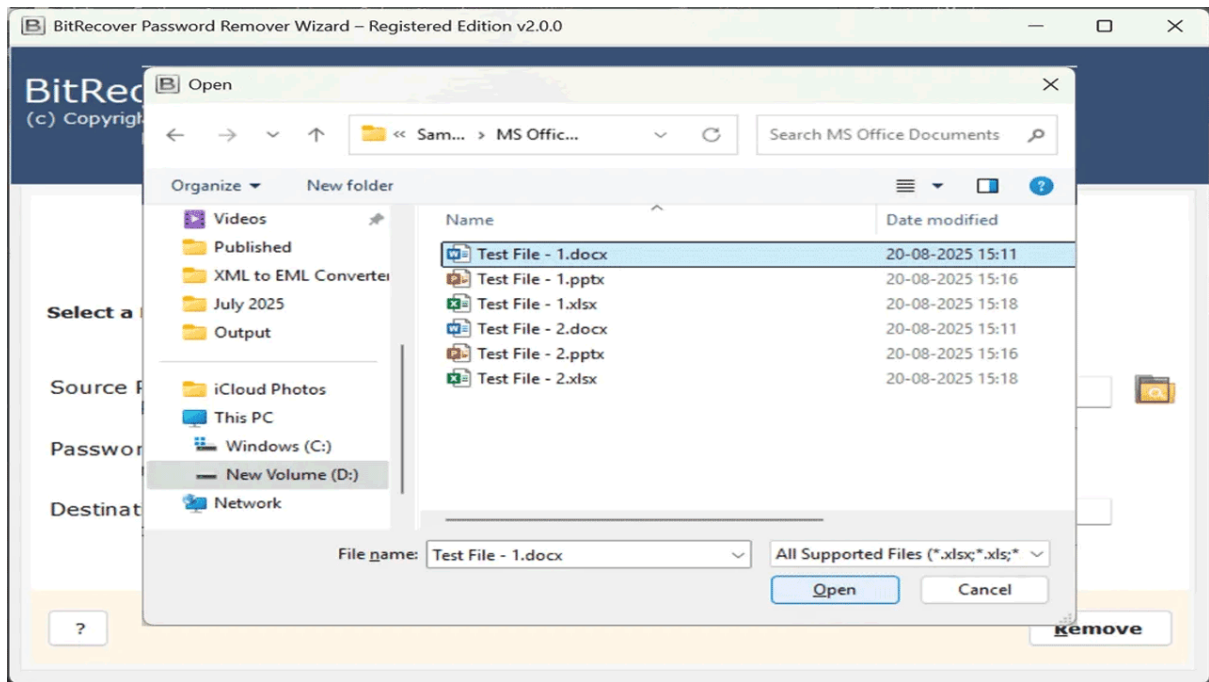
BitRecover Password Remover Wizard – Registered Edition v2.0.0

BitRec
(c) Copyrigh

Select a

Source F

Passwor

Destinat

Open

« Sam... > MS Offic...

Search MS Office Documents

Organize ▾ New folder

Videos
Published
XML to EML Converter
July 2025
Output

iCloud Photos
This PC
Windows (C:)
New Volume (D:)
Network

| Name | Date modified |
|---|---|
| Test File - 1.docx | 20-08-2025 15:11 |
| Test File - 1.pptx | 20-08-2025 15:16 |
| Test File - 1.xlsx | 20-08-2025 15:18 |
| Test File - 2.docx | 20-08-2025 15:11 |
| Test File - 2.pptx | 20-08-2025 15:16 |
| Test File - 2.xlsx | 20-08-2025 15:18 |

File name: Test File - 1.docx

All Supported Files (*.xlsx;*.xls;*

Open

Cancel

?

Remove